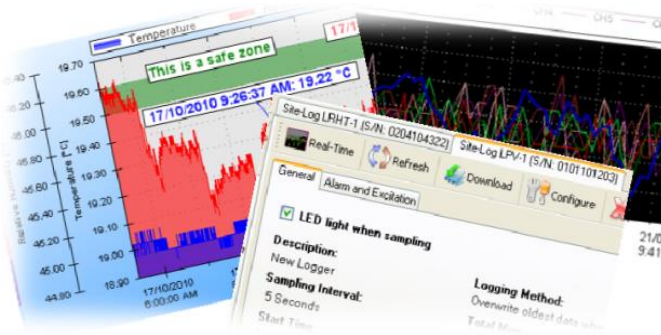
Temperature

17/10

This is a safe zone

17/10/2010 9:26:37 AM: 19.22 °C

19.70
19.60
19.50
19.40
19.30
19.20
19.10
19.00
18.90

46.40
46.20
46.00
45.80
45.60
45.40
45.20
45.00
44.80

Temperature [°C]

Relative Humidity

17/10/2010
6:00:00 AM

CH4
CH5

Site-Log LRHT-1 (S/N: 0204104322)
Site-Log LPV-1 (S/N: 0101101203)

Real-Time
Refresh
Download
Configure

General
Alarm and Excitation

LED light when sampling

Description:
New Logger

Sampling Interval:
5 Seconds

Logging Method:
Overwrite oldest data when

Start Time
Total Mem

21/0
9:41